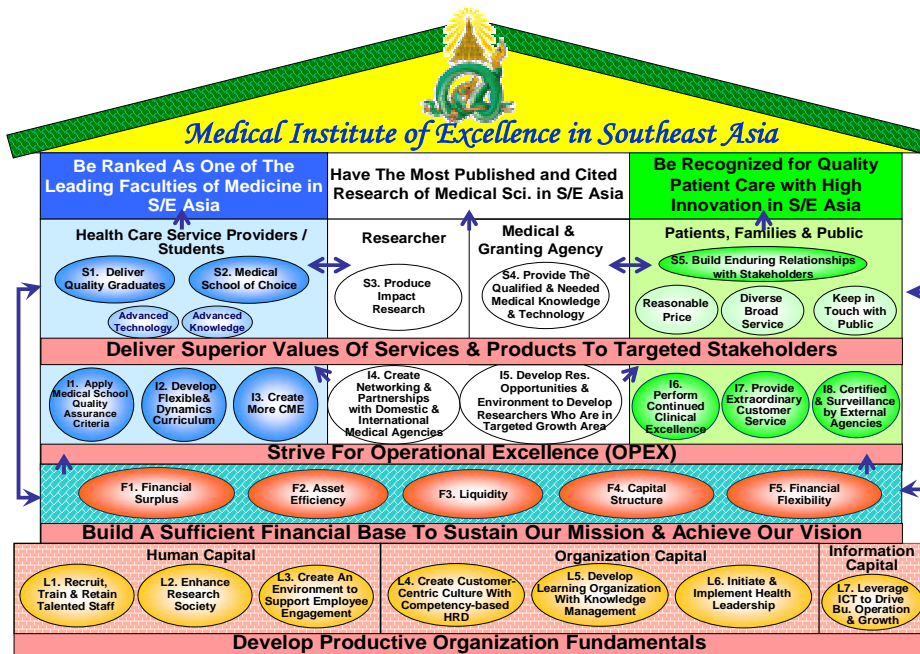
Medical Institute of Excellence in Southeast Asia

Be Ranked As One of The Leading Faculties of Medicine in S/E Asia

Have The Most Published and Cited Research of Medical Sci. in S/E Asia

Be Recognized for Quality Patient Care with High Innovation in S/E Asia

Health Care Service Providers / Students

S1. Deliver Quality Graduates

S2. Medical School of Choice

Advanced Technology

Advanced Knowledge

Researcher

S3. Produce Impact Research

Medical & Granting Agency

S4. Provide The Qualified & Needed Medical Knowledge & Technology

Patients, Families & Public

S5. Build Enduring Relationships with Stakeholders

Reasonable Price

Diverse Broad Service

Keep in Touch with Public

Deliver Superior Values Of Services & Products To Targeted Stakeholders

I1. Apply Medical School Quality Assurance Criteria

I2. Develop Flexible& Dynamics Curriculum

I3. Create More CME

I4. Create Networking & Partnerships with Domestic & International Medical Agencies

I5. Develop Res. Opportunities & Environment to Develop Researchers Who Are in Targeted Growth Area

I6. Perform Continued Clinical Excellence

I7. Provide Extraordinary Customer Service

I8. Certified & Surveillance by External Agencies

Strive For Operational Excellence (OPEX)

F1. Financial Surplus

F2. Asset Efficiency

F3. Liquidity

F4. Capital Structure

F5. Financial Flexibility

Build A Sufficient Financial Base To Sustain Our Mission & Achieve Our Vision

Human Capital

L1. Recruit, Train & Retain Talented Staff

L2. Enhance Research Society

L3. Create An Environment to Support Employee Engagement

Organization Capital

L4. Create Customer-Centric Culture With Competency-based HRD

L5. Develop Learning Organization With Knowledge Management

L6. Initiate & Implement Health Leadership

Information Capital

L7. Leverage ICT to Drive Bu. Operation & Growth

Develop Productive Organization Fundamentals